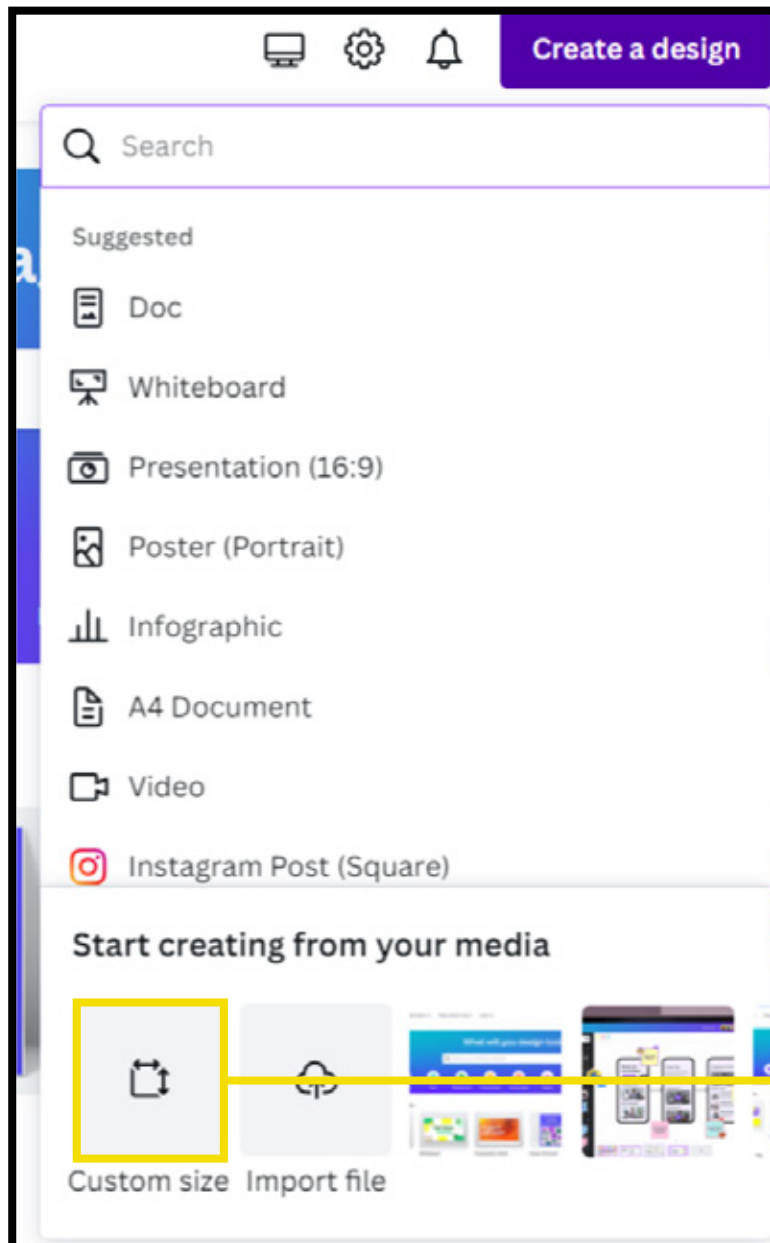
Create a design

Search

Suggested

Doc

Whiteboard

Presentation (16:9)

Poster (Portrait)

Infographic

A4 Document

Video

Instagram Post (Square)

Start creating from your media

Custom size

Import file